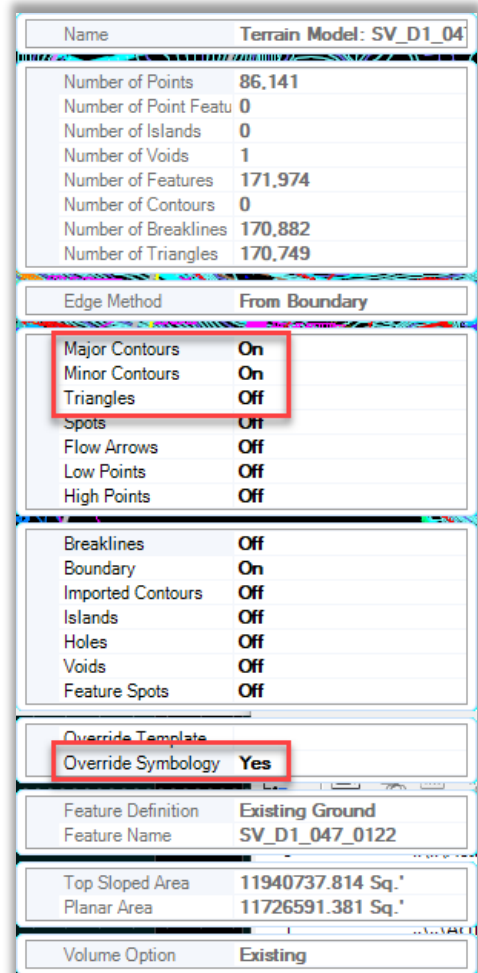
| Name | Terrain Model: SV_D1_047 |
|---|---|

| Number of Points | 86,141 |
|---|---|
| Number of Point Featu | 0 |
| Number of Islands | 0 |
| Number of Voids | 1 |
| Number of Features | 171,974 |
| Number of Contours | 0 |
| Number of Breaklines | 170,882 |
| Number of Triangles | 170,749 |

| Edge Method | From Boundary |
|---|---|

| Major Contours | On |
|---|---|
| Minor Contours | On |
| Triangles | Off |
| Spots | Off |
| Flow Arrows | Off |
| Low Points | Off |
| High Points | Off |

| Breaklines | Off |
|---|---|
| Boundary | On |
| Imported Contours | Off |
| Islands | Off |
| Holes | Off |
| Voids | Off |
| Feature Spots | Off |

| Override Template | |
|---|---|
| Override Symbology | Yes |

| Feature Definition | Existing Ground |
|---|---|
| Feature Name | SV_D1_047_0122 |

| Top Sloped Area | 11940737.814 Sq.' |
|---|---|
| Planar Area | 11726591.381 Sq.' |

| Volume Option | Existing |
|---|---|